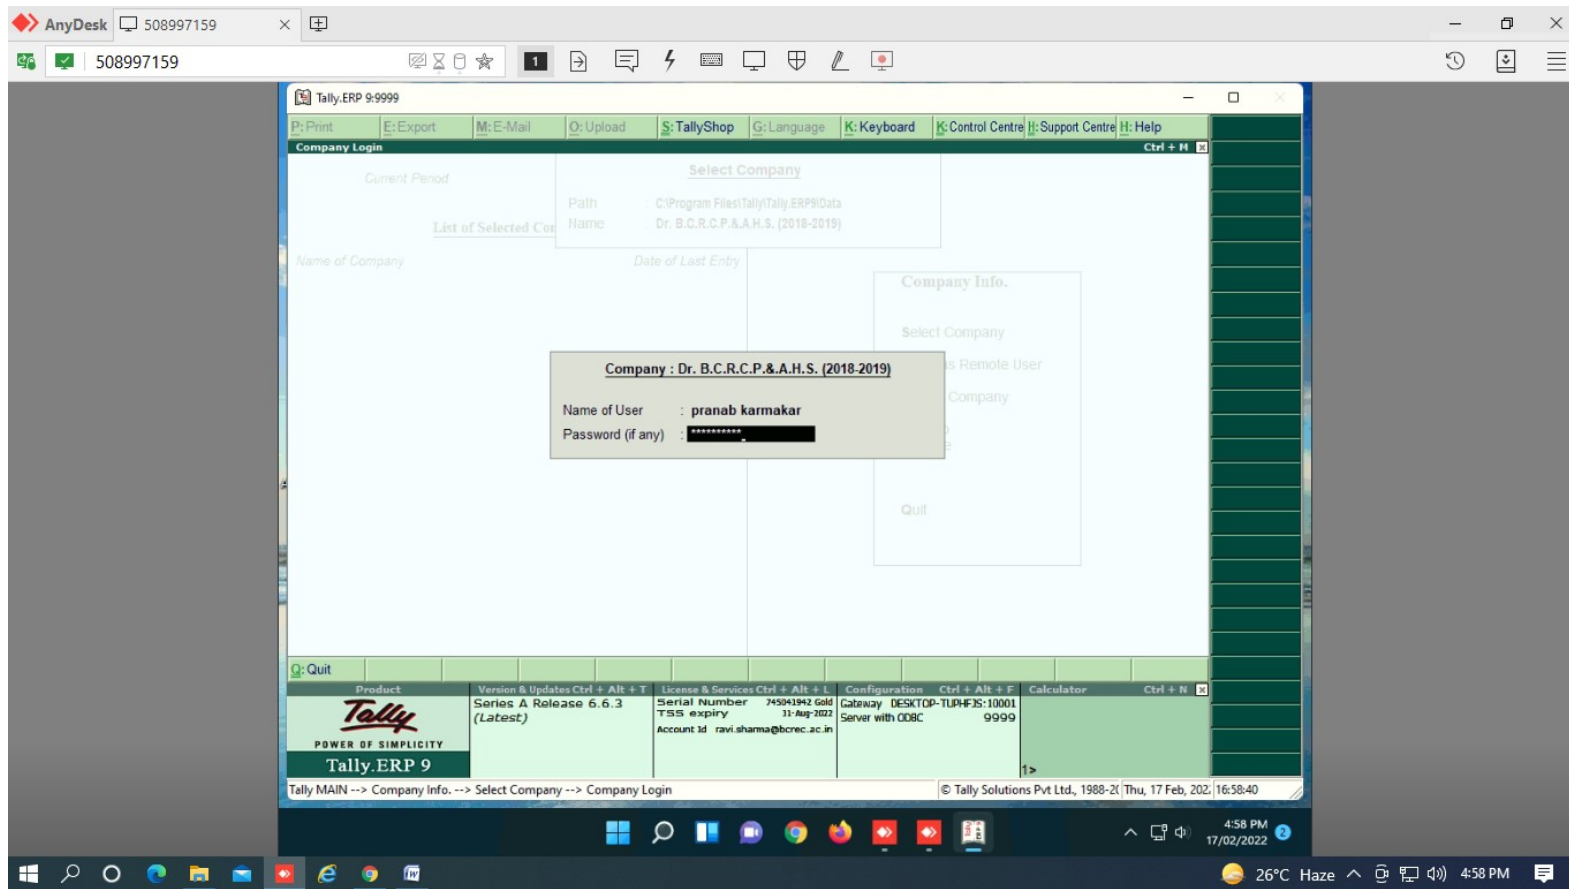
AnyDesk 508997159

508997159

1

Tally.ERP 9:9999

P: Print E: Export M: E-Mail O: Upload S: TallyShop G: Language K: Keyboard K: Control Centre H: Support Centre H: Help

Company Login Ctrl + M

Current Period

Select Company

Path : C:\Program Files\Tally\Tally.ERP9\Data
Name : Dr. B.C.R.C.P.&.A.H.S. (2018-2019)

List of Selected Cor

Name of Company

Date of Last Entry

Company Info.

Select Company

s Remote User

Company

Quit

Company : Dr. B.C.R.C.P.&.A.H.S. (2018-2019)

Name of User : pranab karmakar
Password (if any) : ***********

Q: Quit

| Product | Version & Updates Ctrl + Alt + T | License & Services Ctrl + Alt + L | Configuration Ctrl + Alt + F | Calculator Ctrl + N |
|---|---|---|---|---|
| Tally POWER OF SIMPLICITY Tally.ERP 9 | Series A Release 6.6.3 (Latest) | Serial Number 745041942 Gold TSS expiry 31-Aug-2022 Account Id ravi.sharma@bcrec.ac.in | Gateway DESKTOP-TUPHFJS:10001 Server with ODBC 9999 | 1> |

Tally MAIN --> Company Info. --> Select Company --> Company Login © Tally Solutions Pvt Ltd., 1988-2( Thu, 17 Feb, 202. 16:58:40

4:58 PM
17/02/2022

26°C Haze 4:58 PM